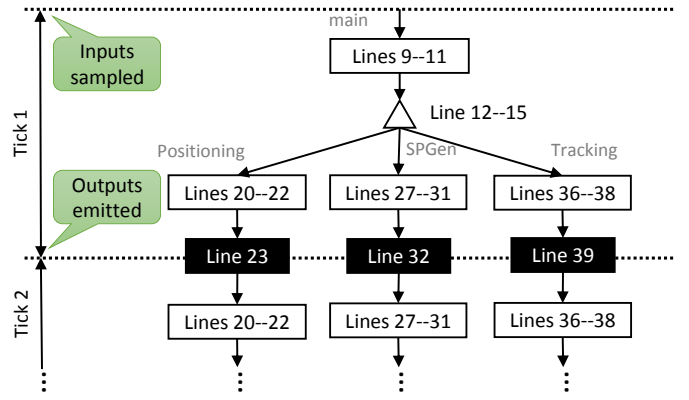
main

Inputs sampled

Lines 9--11

Line 12--15

Tick 1

Positioning

SPGen

Tracking

Outputs emitted

Lines 20--22

Lines 27--31

Lines 36--38

Line 23

Line 32

Line 39

Tick 2

Lines 20--22

Lines 27--31

Lines 36--38